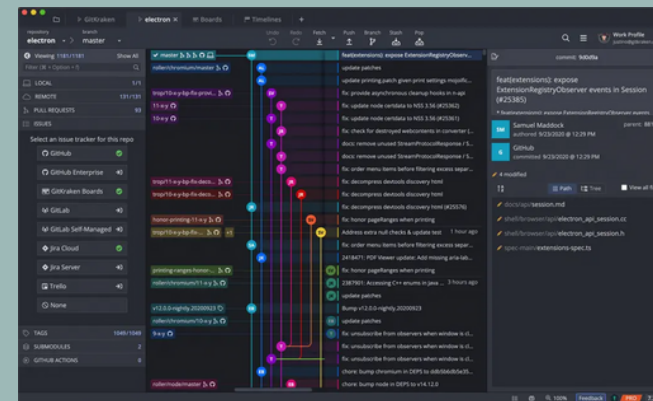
GitKraken | electron | Boards | Timelines

repository electron | branch master

Undo Redo Patch Push Branch Stash Pop

Work Profile

Viewing 1181/1181 Show All

Filter (⌘ + Option + f)

LOCAL 5/1
REMOTE 131/131
PULL REQUESTS 10
ISSUES

Select an issue tracker for this repo

GitHub
GitHub Enterprise
GitKraken Boards
GitLab
GitLab Self-Managed
Jira Cloud
Jira Server
Trello
None

TAGS 1049/1049
SUBMODULES 2
GITHUB ACTIONS 0

master
roller/chromium/master
fix-update-node-cxx-fix-provi...
11-x-y
10-x-y
trop/11-x-y-bp-fix-decro...
trop/11-x-y-bp-fix-decro...
honor-printing-11-x-y
trop/10-x-y-bp-fix-deco...
printing-ranges-honor-...
roller/chromium/10-x-y
v12.0.0-nightly.20200923
roller/chromium/10-x-y
9-x-y
roller/node/master

feat(extensions): expose ExtensionRegistryObserver events in Session
update patches
update printing patch given print settings mojofic...
fix: provide asynchronous cleanup hooks in n-api
fix: update node certdata to NSS 3.56 (#25362)
fix: update node certdata to NSS 3.56 (#25361)
fix: update node certdata to NSS 3.56 (#25360)
fix: check for destroyed webcontents in converter (...
docs: remove unused StreamProtocolResponse / S...
docs: remove unused StreamProtocolResponse / S...
fix: order menu items before filtering excess separ...
fix: decompress devtools discovery html
fix: decompress devtools discovery html
fix: decompress devtools discovery html (#25576)
fix: order menu items before filtering excess separ...
fix: honor pageRanges when printing
Address extra null checks & update test 1 hour ago
fix: honor pageRanges when printing
2418471: PDF Viewer update: Add missing aria-lab...
fix: honor pageRanges when printing
2387901: Accessing C++ enums in Java ... 3 hours ago
update patches
Bump v12.0.0-nightly.20200923
fix: unsubscribe from observers when window is cl...
fix: unsubscribe from observers when window is cl...
fix: unsubscribe from observers when window is cl...
fix: unsubscribe from observers when window is cl...
chore: bump chromium in DEPS to 87.0.4268.0
chore: bump node in DEPS to v14.12.0

commit: 9d0f8a

feat(extensions): expose ExtensionRegistryObserver events in Session (#25385)

Samuel Maddock
authored 9/23/2020 @ 12:29 PM
parent: 98

GitHub
committed 9/23/2020 @ 12:29 PM

4 modified

Path Tree View all

docs/api/session.md
shell/browser/api/electron_api_session.cc
shell/browser/api/electron_api_session.h
spec-main/extensions-spec.ts

100% Feedback PRO